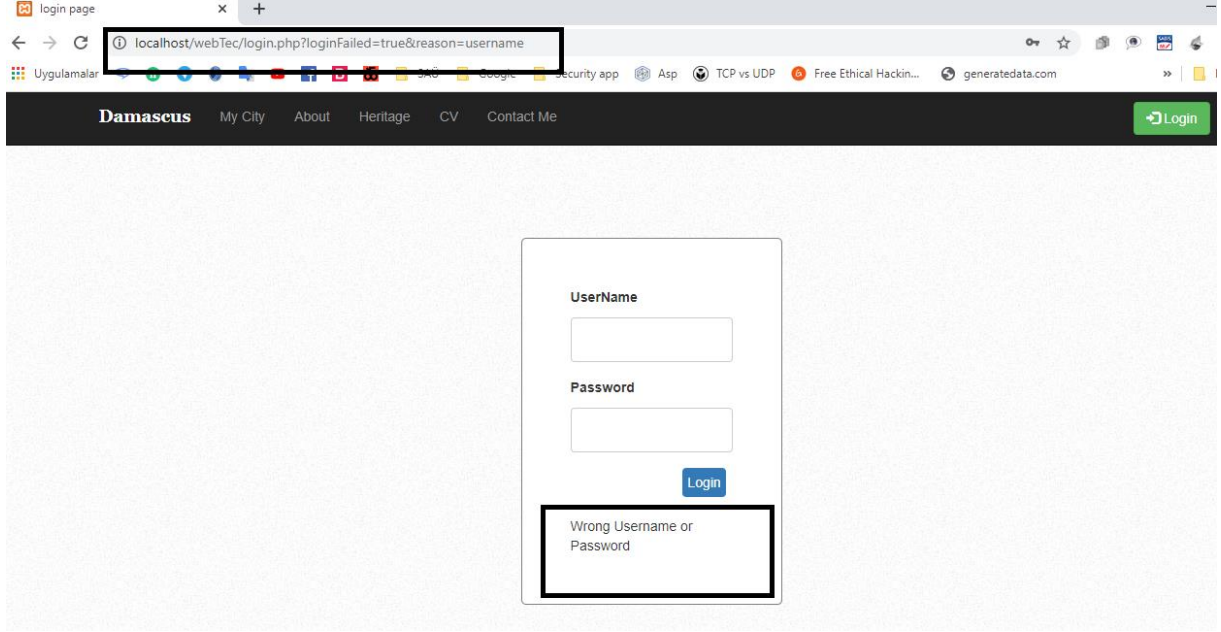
login page
localhost/webTec/login.php?loginFailed=true&reason=username
Uygulamalar SAÜ Google Security app Asp TCP vs UDP Free Ethical Hackin... generatedata.com

Damascus My City About Heritage CV Contact Me Login

UserName

Password

Login

Wrong Username or Password